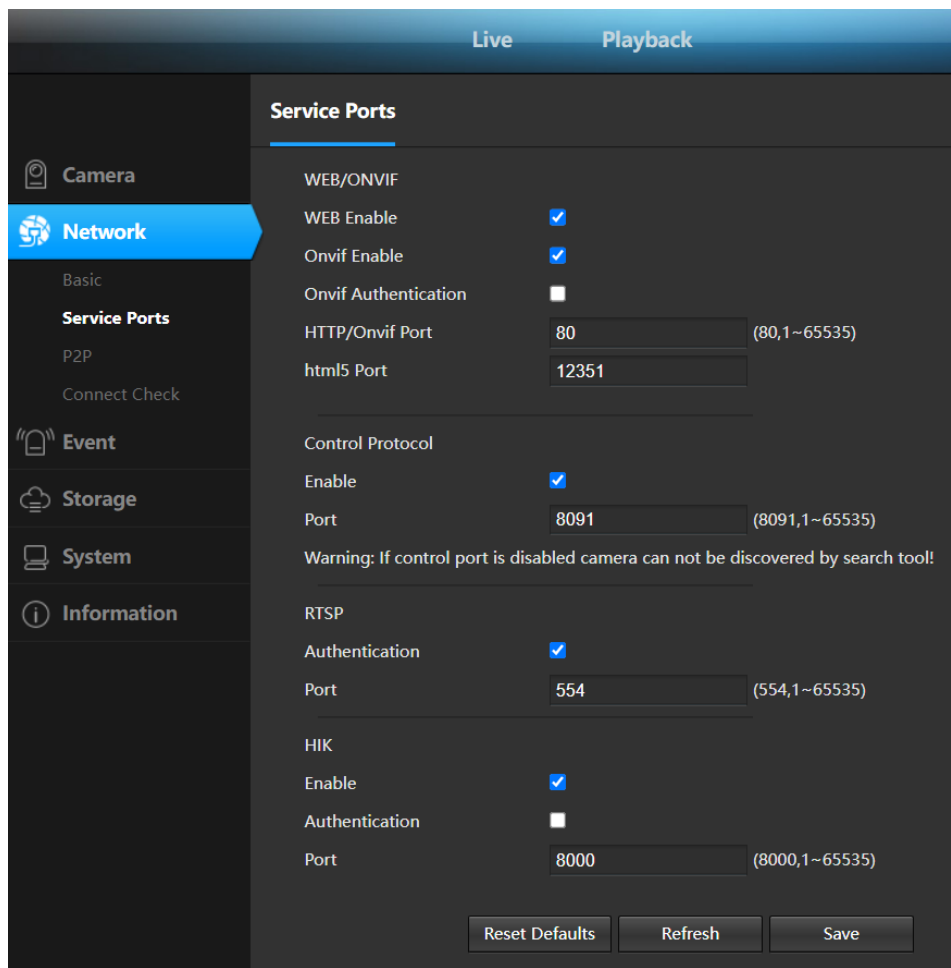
Live Playback

Camera
Network
Basic
Service Ports
P2P
Connect Check
Event
Storage
System
Information

Service Ports

WEB/ONVIF
WEB Enable
Onvif Enable
Onvif Authentication
HTTP/Onvif Port 80 (80,1~65535)
html5 Port 12351

Control Protocol
Enable
Port 8091 (8091,1~65535)
Warning: If control port is disabled camera can not be discovered by search tool!

RTSP
Authentication
Port 554 (554,1~65535)

HIK
Enable
Authentication
Port 8000 (8000,1~65535)

Reset Defaults Refresh Save